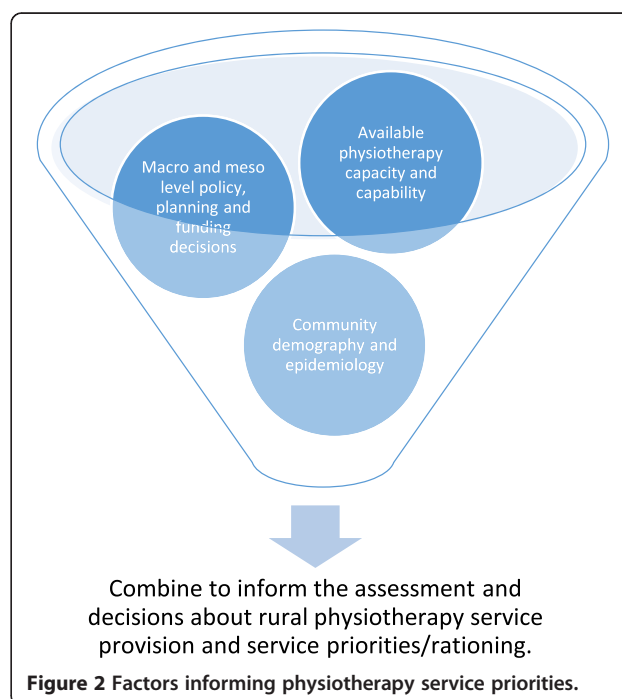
Available physiotherapy capacity and capability

Macro and meso level policy, planning and funding decisions

Community demography and epidemiology

Combine to inform the assessment and decisions about rural physiotherapy service provision and service priorities/rationing.

Figure 2 Factors informing physiotherapy service priorities.